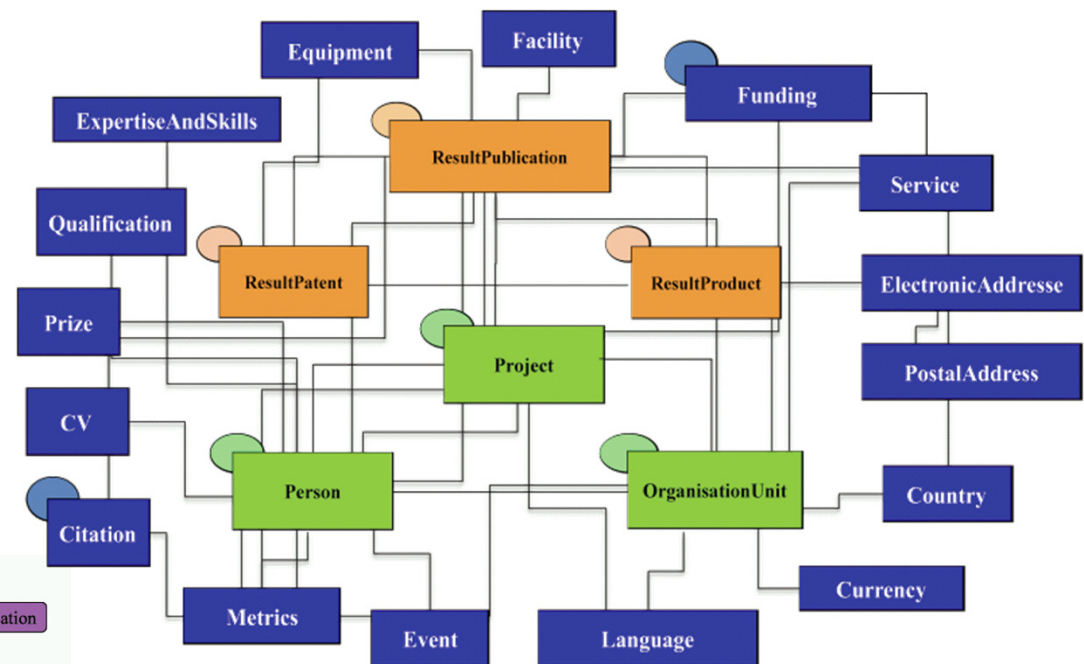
Equipment
Facility
Funding
ExpertiseAndSkills
ResultPublication
Service
Qualification
ResultPatent
ResultProduct
ElectronicAddresse
Prize
Project
PostalAddress
CV
Person
OrganisationUnit
Country
Citation
Currency
ation
Metrics
Event
Language